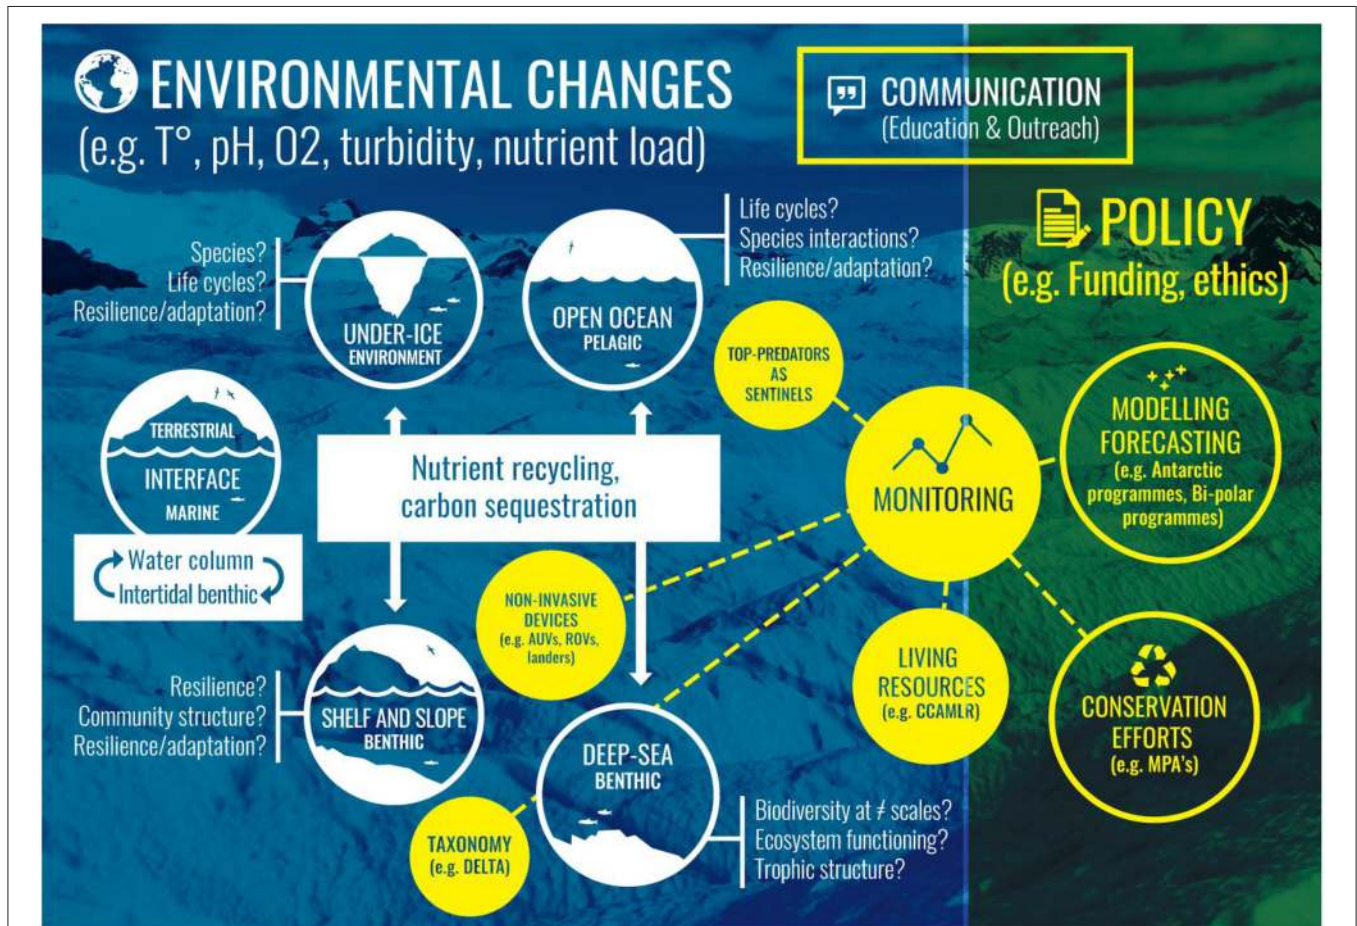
ENVIRONMENTAL CHANGES
(e.g. T°, pH, O2, turbidity, nutrient load)

COMMUNICATION
(Education & Outreach)

POLICY
(e.g. Funding, ethics)

Species?
Life cycles?
Resilience/adaptation?

UNDER-ICE
ENVIRONMENT

OPEN OCEAN
PELAGIC

Life cycles?
Species interactions?
Resilience/adaptation?

TOP-PREDATORS AS SENTINELS

TERRESTRIAL
INTERFACE
MARINE

Water column
Intertidal benthic

Nutrient recycling, carbon sequestration

MONITORING

MODELLING FORECASTING
(e.g. Antarctic programmes, Bi-polar programmes)

NON-INVASIVE DEVICES
(e.g. AUVs, ROVs, landers)

Resilience?
Community structure?
Resilience/adaptation?

SHELF AND SLOPE
BENTHIC

LIVING RESOURCES
(e.g. CCAMLR)

CONSERVATION EFFORTS
(e.g. MPA's)

DEEP-SEA
BENTHIC

TAXONOMY
(e.g. DELTA)

Biodiversity at ≠ scales?
Ecosystem functioning?
Trophic structure?